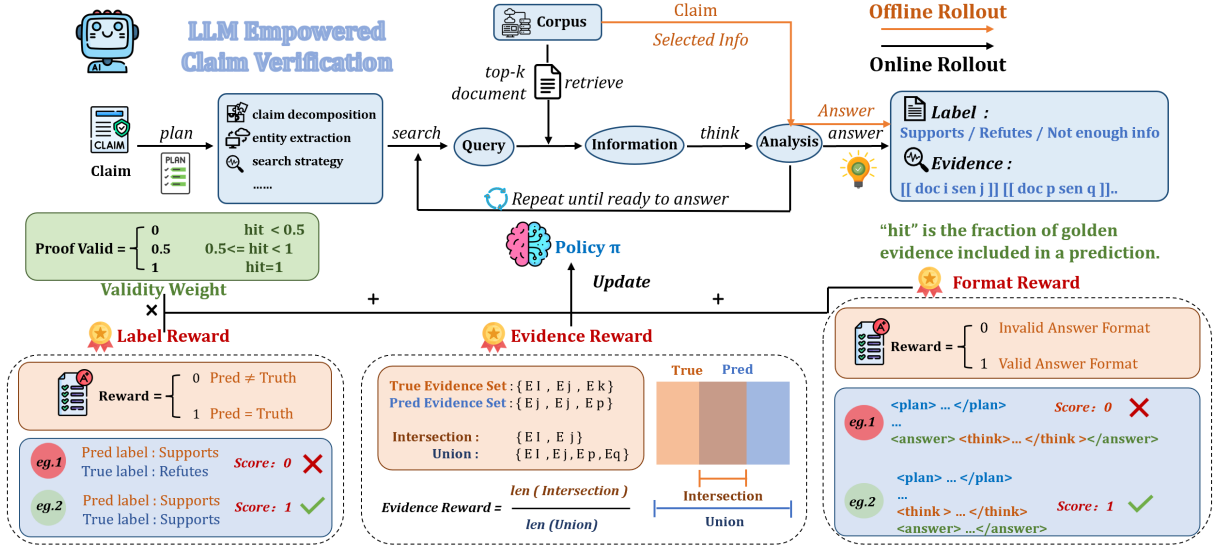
AI

LLM Empowered Claim Verification

Corpus

Claim

Selected Info

Offline Rollout

Online Rollout

top-k document

retrieve

CLAIM

Claim

plan

PLAN

claim decomposition
entity extraction
search strategy
......

search

Query

Information

think

Analysis

Answer

answer

Label :
Supports / Refutes / Not enough info

Evidence :
[[ doc i sen j ]] [[ doc p sen q ]]..

Repeat until ready to answer

Proof Valid = $\begin{cases} 0 & \text{hit} < 0.5 \\ 0.5 & 0.5 <= \text{hit} < 1 \\ 1 & \text{hit}=1 \end{cases}$

Validity Weight

Policy π

Update

"hit" is the fraction of golden evidence included in a prediction.

Format Reward

×

+

+

Label Reward

Evidence Reward

Reward = $\begin{cases} 0 & \text{Pred} \neq \text{Truth} \\ 1 & \text{Pred} = \text{Truth} \end{cases}$

eg.1 Pred label : Supports
True label : Refutes
Score : 0

eg.2 Pred label : Supports
True label : Supports
Score : 1

True Evidence Set : { E I , E j , E k }
Pred Evidence Set : { E j , E j , E p }

Intersection : { E I , E j }
Union : { E I , E j, E p , Eq }

True

Pred

Intersection

Union

Evidence Reward = $\frac{len ( Intersection )}{len (Union)}$

Reward = $\begin{cases} 0 & \text{Invalid Answer Format} \\ 1 & \text{Valid Answer Format} \end{cases}$

eg.1 <plan> ... </plan>
...
<answer> <think>... </think ></answer>
Score : 0

eg.2 <plan> ... </plan>
...
<think > ... </think>
<answer> ... </answer>
Score : 1